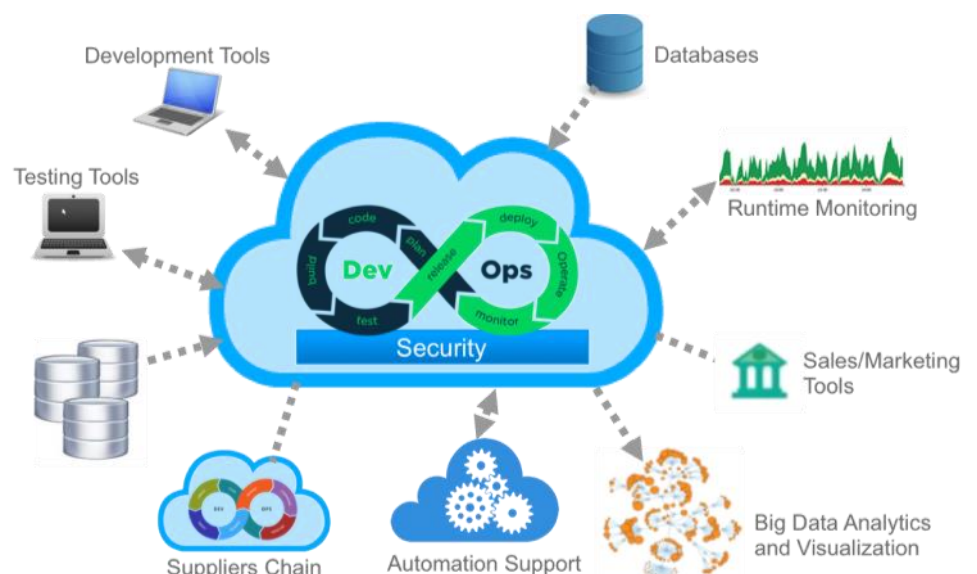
Development Tools

Databases

Testing Tools

Runtime Monitoring

code
plan
build
Dev
release
test
deploy
Ops
Operate
monitor

Security

Sales/Marketing Tools

DEV
OPS

Suppliers Chain

Automation Support

Big Data Analytics and Visualization